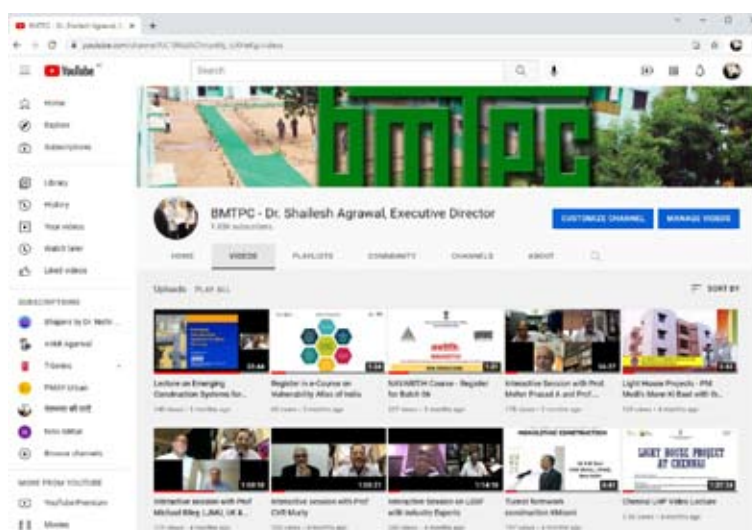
BMTPC - Dr. Shailesh Agrawal, E ×

YouTube

Search

Home
Explore
Subscriptions
Library
History
Your videos
Watch later
Liked videos

SUBSCRIPTIONS
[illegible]
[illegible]
T-Series
PMAY-Urban
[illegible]
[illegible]
Browse channels

MORE FROM YOUTUBE
YouTube Premium
Movies

bmtpc

BMTPC - Dr. Shailesh Agrawal, Executive Director
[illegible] subscribers

CUSTOMIZE CHANNEL
MANAGE VIDEOS

HOME
VIDEOS
PLAYLISTS
COMMUNITY
CHANNELS
ABOUT

Uploads PLAY ALL
SORT BY

Lecture on Emerging Construction Systems for...

Register in a Course on Vulnerability Atlas of India

NAVARITIH Course - Register for Batch 06

Interactive Session with Prof. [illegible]

Light House Projects - PM Modi's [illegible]

Interactive session with Prof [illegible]

Interactive session with Prof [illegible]

Interactive Session on LGSF with Industry Experts

Tunnel formwork construction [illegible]

Chennai LHP Video Lecture

LIGHT HOUSE PROJECT AT CHENNAI

MONOLITHIC CONSTRUCTION